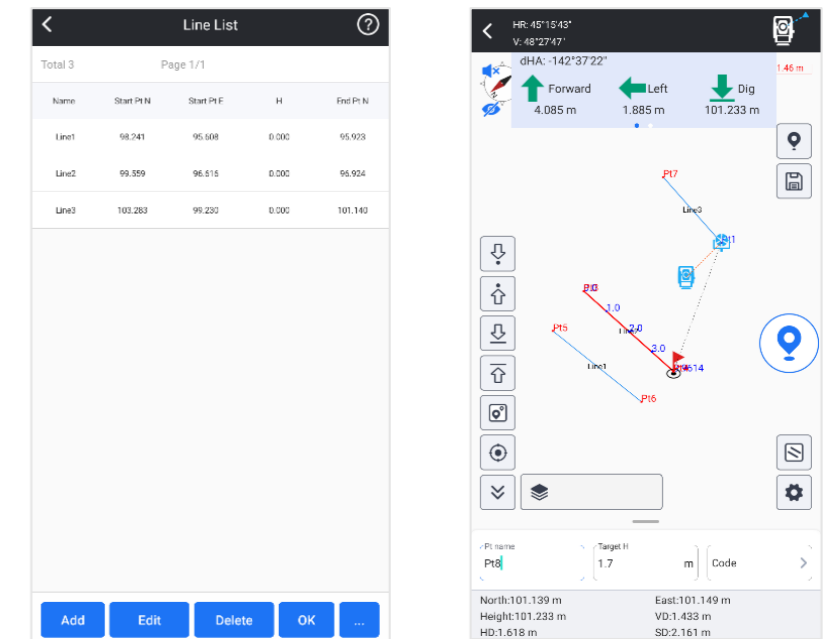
Line List

Total 3 Page 1/1

| Name | Start Pt N | Start Pt E | H | End Pt N |
|---|---|---|---|---|
| Line1 | 98.241 | 95.608 | 0.000 | 95.923 |
| Line2 | 99.359 | 96.615 | 0.000 | 96.924 |
| Line3 | 103.283 | 99.230 | 0.000 | 101.140 |

Add Edit Delete OK ...

HR: 45°15'43"
V: 48°27'47"

dHA: -142°37'22"

Forward 4.085 m
Left 1.885 m
Dig 101.233 m

1.46 m

Pt7
Line3
Pt1
Pt0
1.0
2.0
Line2
Pt5
3.0
Pt614
Line1
Pt6

Pt name
Pt8
Target H
1.7 m
Code

North:101.139 m
East:101.149 m
Height:101.233 m
VD:1.433 m
HD:1.618 m
SD:2.161 m